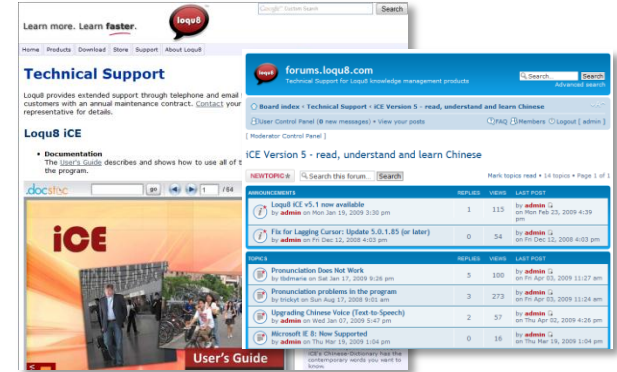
Learn more. Learn faster.

loqu8

Google Custom Search

Search

Home | Products | Download | Store | Support | About Loqu8

Technical Support

Loqu8 provides extended support through telephone and email customers with an annual maintenance contract. Contact your representative for details.

Loqu8 iCE

• Documentation
The User's Guide describes and shows how to use all of the program.

docstoc

go

1 / 64

iCE

User's Guide

iCE's Chinese-Dictionary has the contemporary words you want to know.

loqu8

forums.loqu8.com

Technical Support for Loqu8 knowledge management products

Search...

Search

Advanced search

Board index ‹ Technical Support ‹ iCE Version 5 - read, understand and learn Chinese

User Control Panel (8 new messages) • View your posts

FAQ Members Logout [ admin ]

[ Moderator Control Panel ]

iCE Version 5 - read, understand and learn Chinese

NEWTOPIC

Search this forum...

Search

Mark topics read • 14 topics • Page 1 of 1

| ANNOUNCEMENTS | REPLIES | VIEWS | LAST POST |
|---|---|---|---|
| Loqu8 iCE v5.1 now available by admin on Mon Jan 19, 2009 3:30 pm | 1 | 115 | by admin on Mon Feb 23, 2009 4:39 pm |
| Fix for Lagging Cursor: Update 5.0.1.85 (or later) by admin on Fri Dec 12, 2008 4:03 pm | 0 | 54 | by admin on Fri Dec 12, 2008 4:03 pm |

| TOPICS | REPLIES | VIEWS | LAST POST |
|---|---|---|---|
| Pronunciation Does Not Work by tbdmerie on Sat Jan 17, 2009 9:26 pm | 5 | 100 | by admin on Fri Apr 03, 2009 11:27 am |
| Pronunciation problems in the program by trickyt on Sun Aug 17, 2008 9:01 am | 3 | 273 | by admin on Fri Apr 03, 2009 11:24 am |
| Upgrading Chinese Voice (Text-to-Speech) by admin on Wed Jan 07, 2009 5:47 pm | 2 | 57 | by admin on Thu Apr 02, 2009 4:26 pm |
| Microsoft IE 8: Now Supported by admin on Thu Mar 19, 2009 1:04 pm | 0 | 16 | by admin on Thu Mar 19, 2009 1:04 pm |